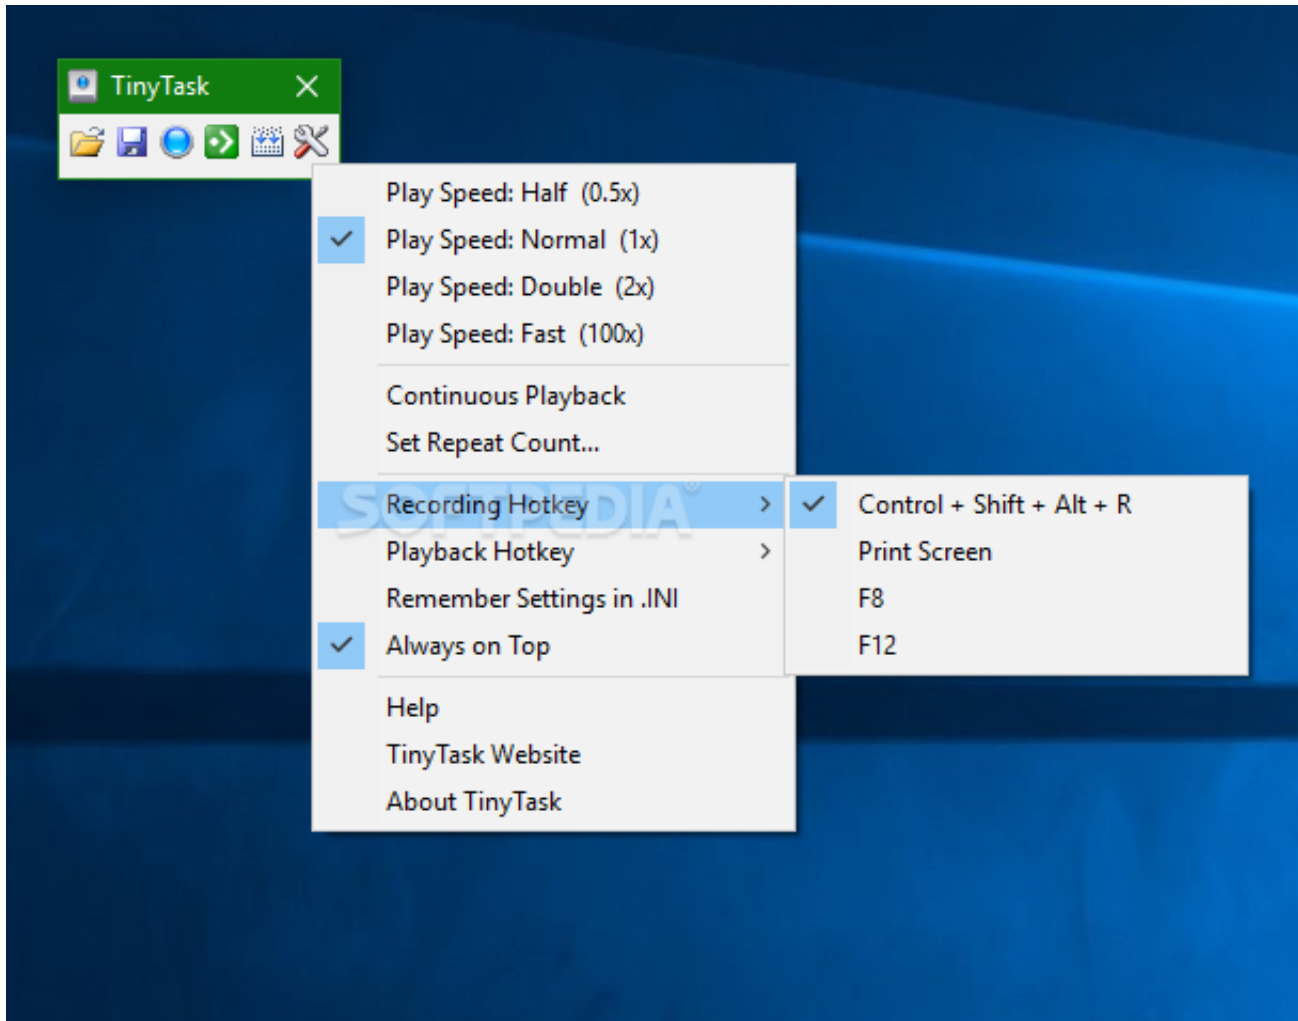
TinyTask

Play Speed: Half (0.5x)
Play Speed: Normal (1x)
Play Speed: Double (2x)
Play Speed: Fast (100x)

Continuous Playback
Set Repeat Count...

Recording Hotkey
Playback Hotkey
Remember Settings in .INI
Always on Top

Help
TinyTask Website
About TinyTask

Control + Shift + Alt + R
Print Screen
F8
F12

SOFTPEDIA